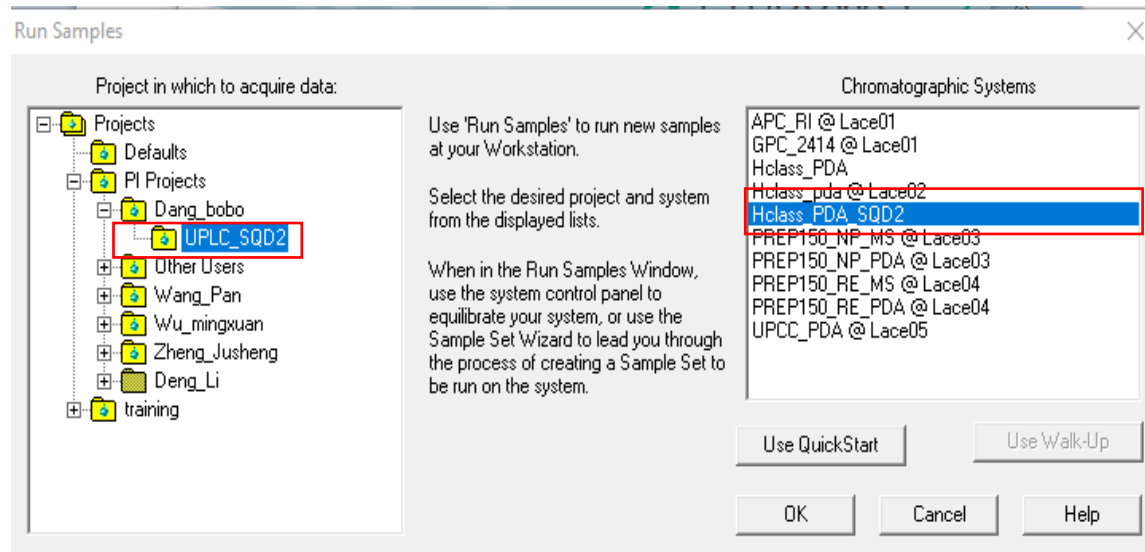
Run Samples

Project in which to acquire data:

Projects
Defaults
PI Projects
Dang_bobo
UPLC_SQD2
Other Users
Wang_Pan
Wu_mingxuan
Zheng_Jusheng
Deng_Li
training

Use 'Run Samples' to run new samples at your Workstation.

Select the desired project and system from the displayed lists.

When in the Run Samples Window, use the system control panel to equilibrate your system, or use the Sample Set Wizard to lead you through the process of creating a Sample Set to be run on the system.

Chromatographic Systems

APC_RI @ Lace01
GPC_2414 @ Lace01
Hclass_PDA
Hclass_pda @ Lace02
Hclass_PDA_SQD2
PREP150_NP_MS @ Lace03
PREP150_NP_PDA @ Lace03
PREP150_RE_MS @ Lace04
PREP150_RE_PDA @ Lace04
UPCC_PDA @ Lace05

Use QuickStart

Use Walk-Up

OK

Cancel

Help